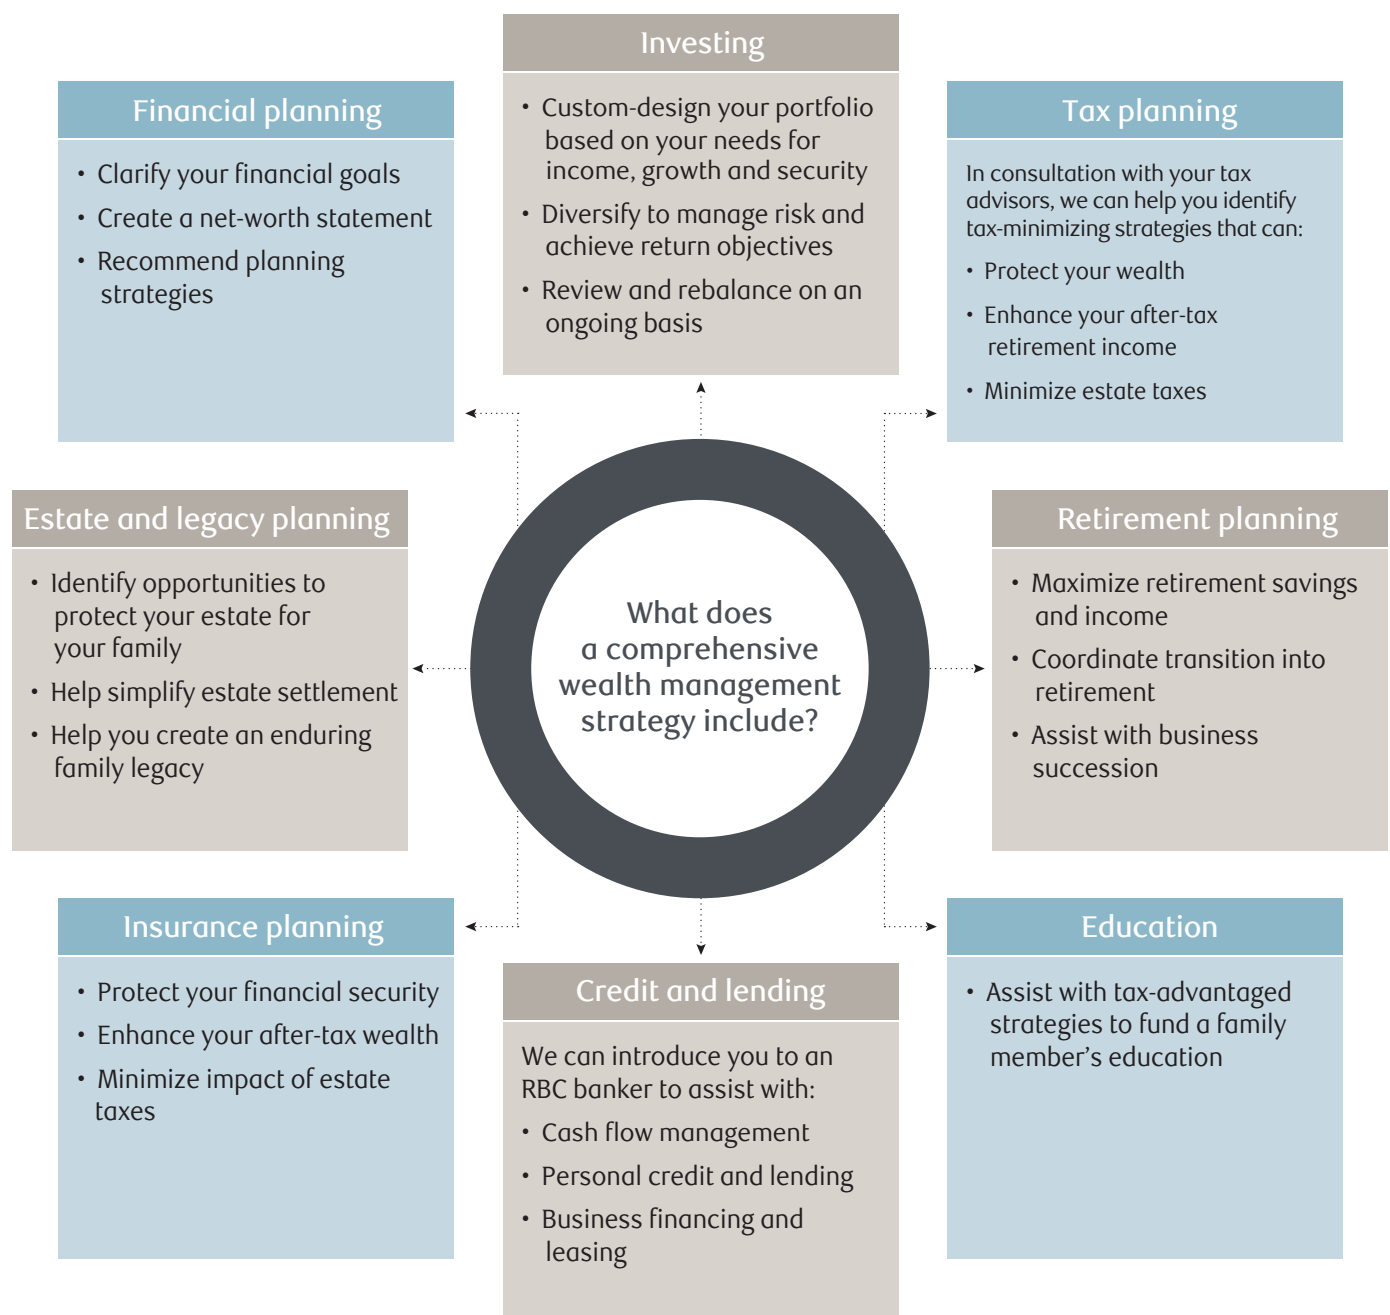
Investing

• Custom-design your portfolio based on your needs for income, growth and security
• Diversify to manage risk and achieve return objectives
• Review and rebalance on an ongoing basis

Financial planning

• Clarify your financial goals
• Create a net-worth statement
• Recommend planning strategies

Tax planning

In consultation with your tax advisors, we can help you identify tax-minimizing strategies that can:
• Protect your wealth
• Enhance your after-tax retirement income
• Minimize estate taxes

Estate and legacy planning

• Identify opportunities to protect your estate for your family
• Help simplify estate settlement
• Help you create an enduring family legacy

What does a comprehensive wealth management strategy include?

Retirement planning

• Maximize retirement savings and income
• Coordinate transition into retirement
• Assist with business succession

Insurance planning

• Protect your financial security
• Enhance your after-tax wealth
• Minimize impact of estate taxes

Credit and lending

We can introduce you to an RBC banker to assist with:
• Cash flow management
• Personal credit and lending
• Business financing and leasing

Education

• Assist with tax-advantaged strategies to fund a family member's education